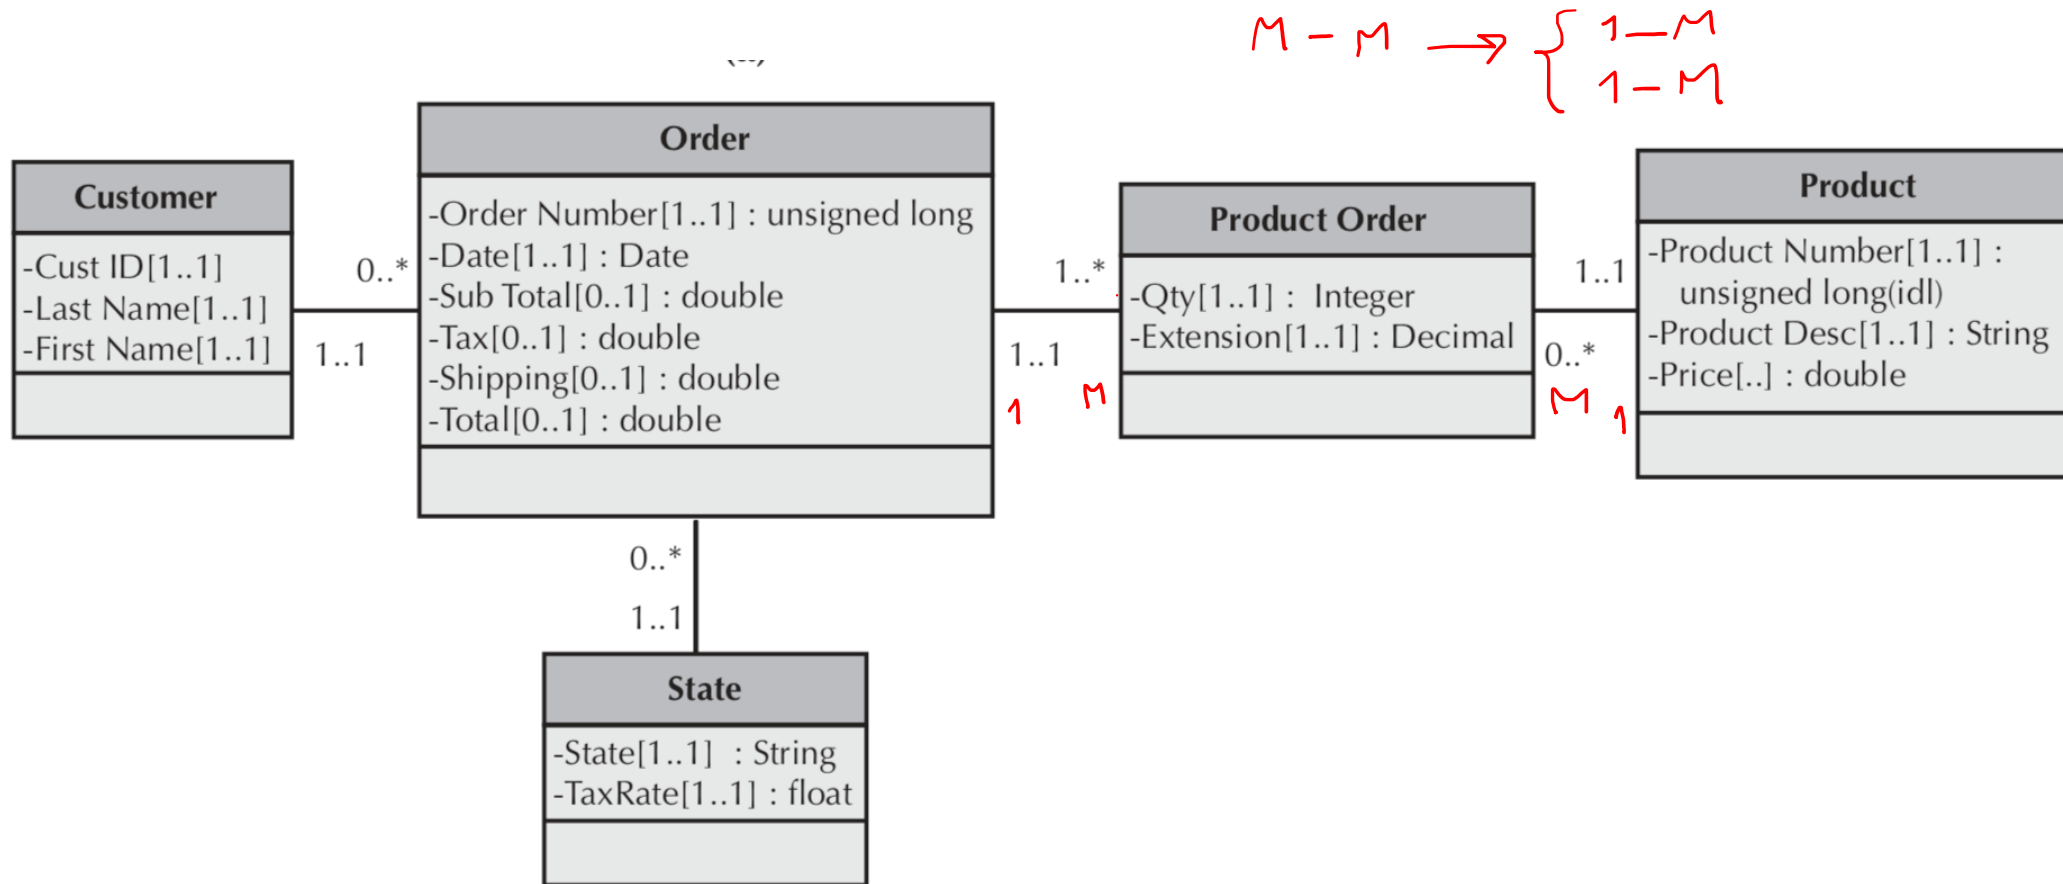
M – M → { 1 – M
1 – M

Order
-Order Number[1..1] : unsigned long
-Date[1..1] : Date
-Sub Total[0..1] : double
-Tax[0..1] : double
-Shipping[0..1] : double
-Total[0..1] : double

Customer
-Cust ID[1..1]
-Last Name[1..1]
-First Name[1..1]

0..*
1..1

Product Order
-Qty[1..1] : Integer
-Extension[1..1] : Decimal

1..*
1..1
1
M

Product
-Product Number[1..1] : unsigned long(idl)
-Product Desc[1..1] : String
-Price[..] : double

1..1
0..*
M
1

0..*
1..1

State
-State[1..1] : String
-TaxRate[1..1] : float